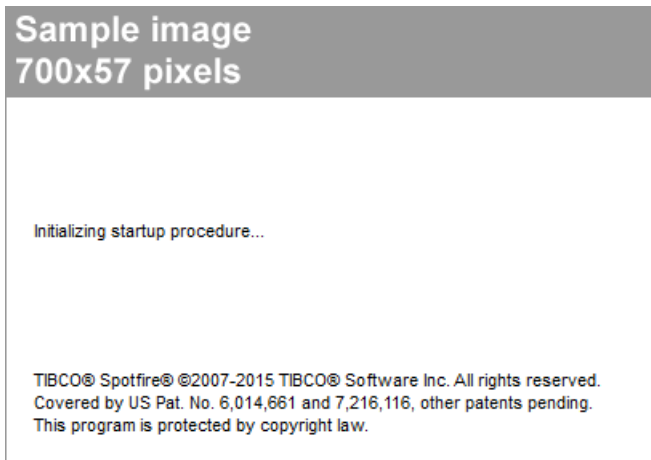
Sample image
700x57 pixels

Initializing startup procedure...

TIBCO® Spotfire® ©2007-2015 TIBCO® Software Inc. All rights reserved. Covered by US Pat. No. 6,014,661 and 7,216,116, other patents pending. This program is protected by copyright law.